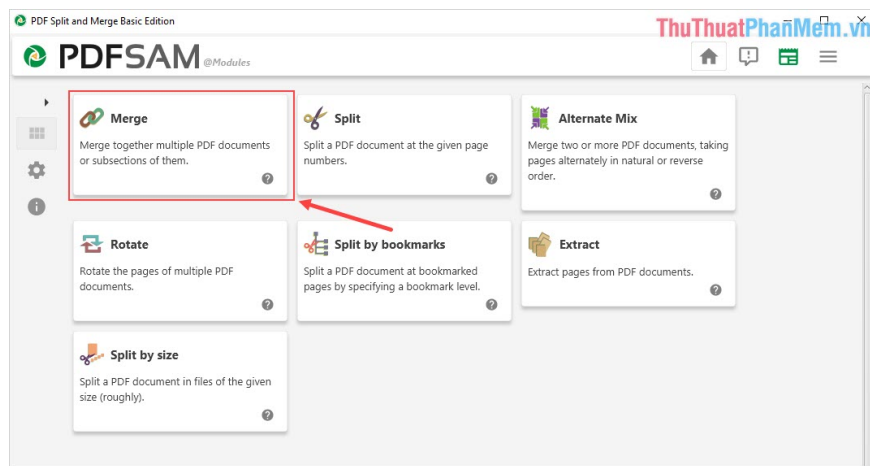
PDF Split and Merge Basic Edition

ThuThuatPhanMem.vn

PDFSAM @Modules

Merge

Merge together multiple PDF documents or subsections of them.

?

Split

Split a PDF document at the given page numbers.

?

Alternate Mix

Merge two or more PDF documents, taking pages alternately in natural or reverse order.

?

Rotate

Rotate the pages of multiple PDF documents.

?

Split by bookmarks

Split a PDF document at bookmarked pages by specifying a bookmark level.

?

Extract

Extract pages from PDF documents.

?

Split by size

Split a PDF document in files of the given size (roughly).

?